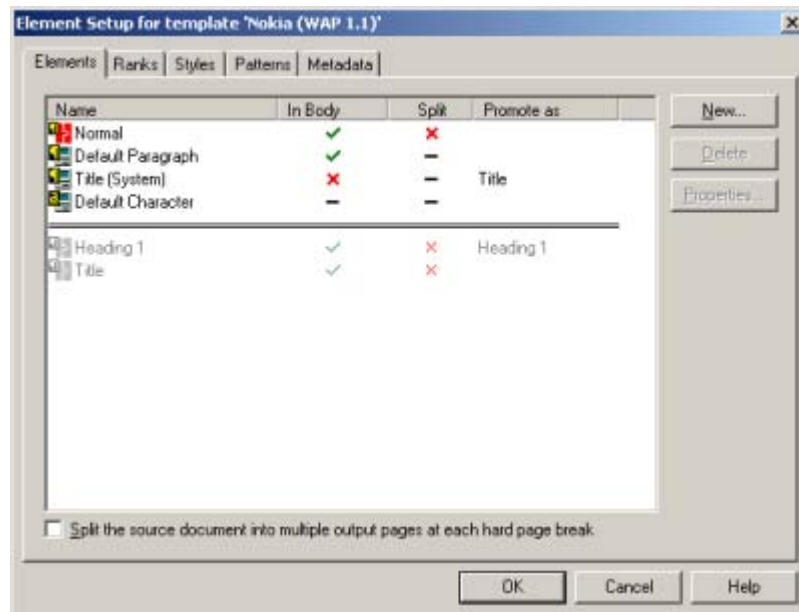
Element Setup for template 'Nokia (WAP 1.1)'

Elements | Ranks | Styles | Patterns | Metadata

| Name | In Body | Split | Promote as |
|---|---|---|---|
| Normal | ✓ | × | |
| Default Paragraph | ✓ | – | |
| Title (System) | × | – | Title |
| Default Character | – | – | |
| Heading 1 | ✓ | × | Heading 1 |
| Title | ✓ | × | |

New...
Delete
Properties...

Split the source document into multiple output pages at each hard page break

OK Cancel Help